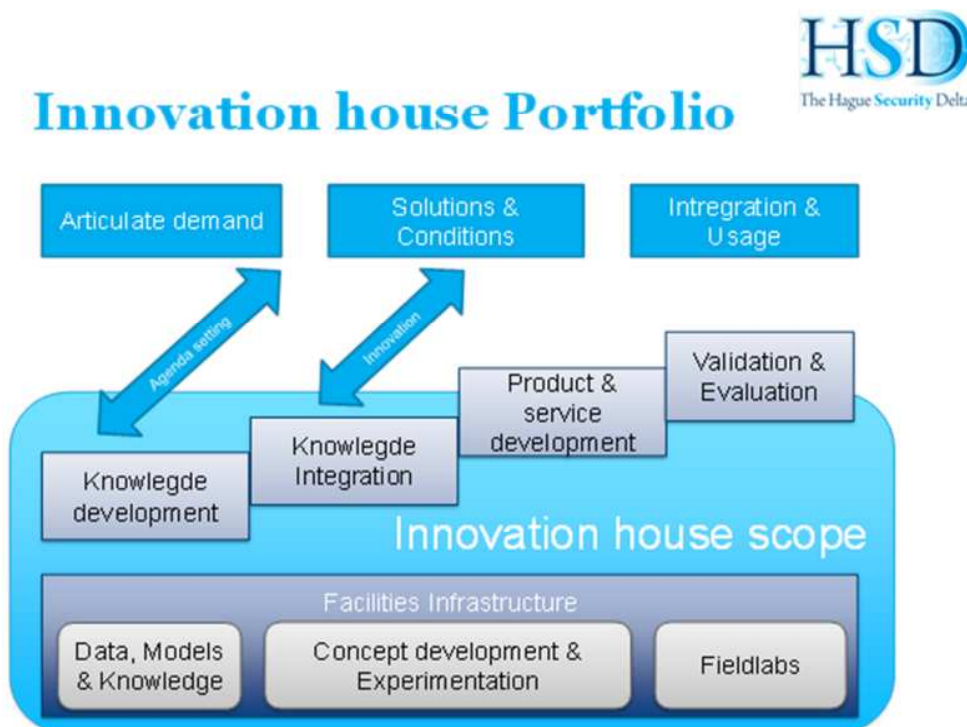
HSD
The Hague Security Delta

Innovation house Portfolio

Articulate demand

Solutions & Conditions

Intregration & Usage

Agenda setting

Innovation

Validation & Evaluation

Product & service development

Knowlegde Integration

Knowlegde development

Innovation house scope

Facilities Infrastructure

Data, Models & Knowledge

Concept development & Experimentation

Fieldlabs